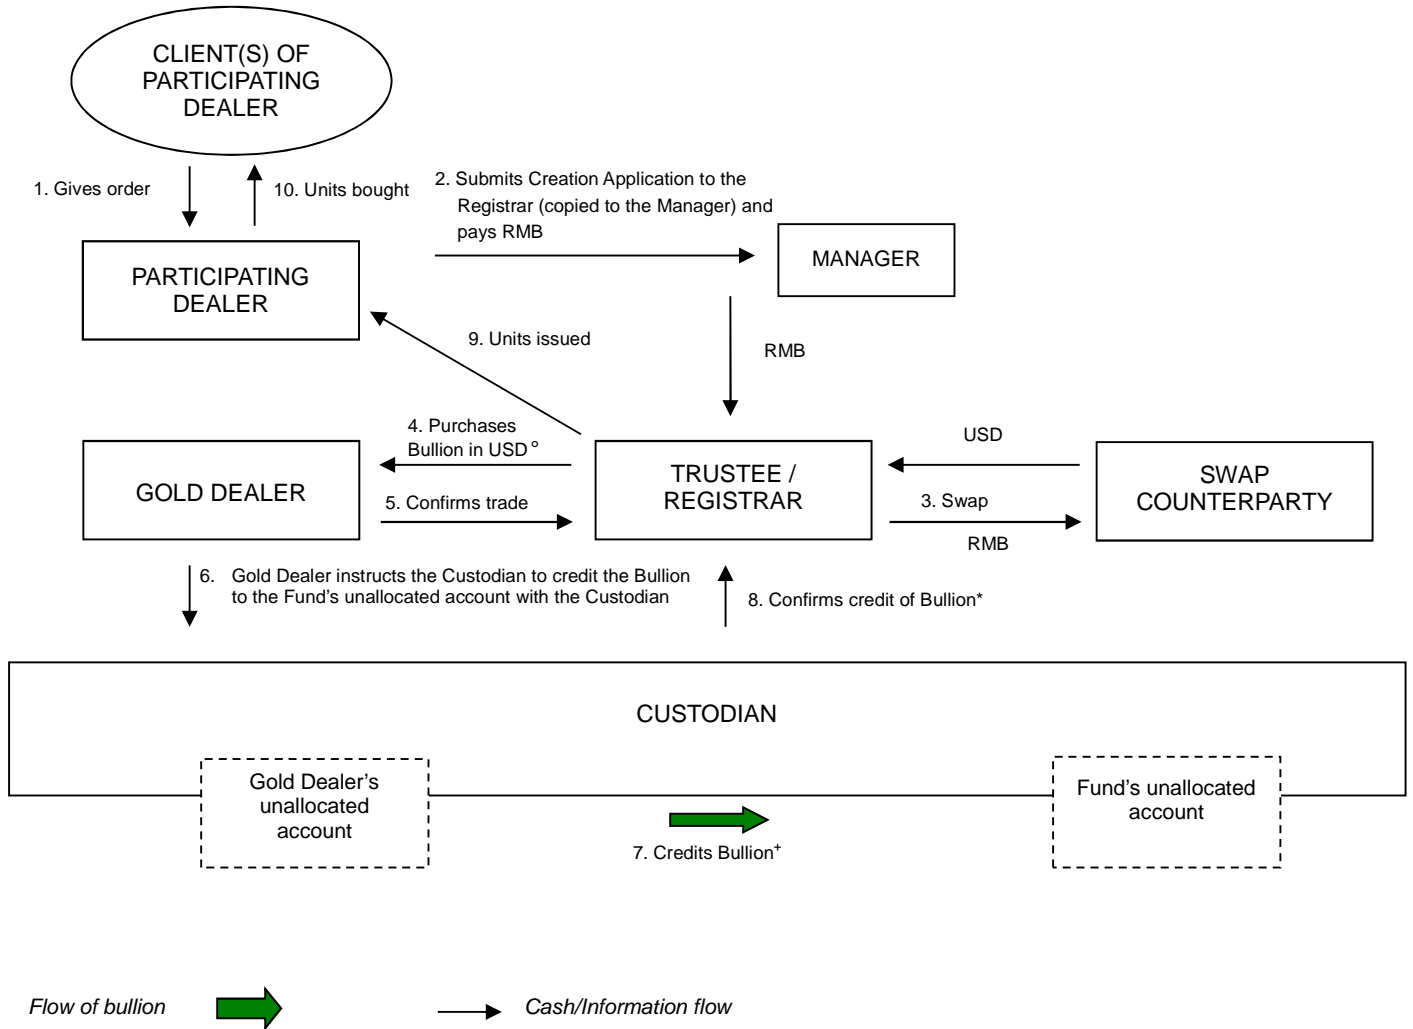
CLIENT(S) OF PARTICIPATING DEALER

1. Gives order

10. Units bought

2. Submits Creation Application to the Registrar (copied to the Manager) and pays RMB

PARTICIPATING DEALER

MANAGER

9. Units issued

RMB

4. Purchases Bullion in USD °

USD

GOLD DEALER

TRUSTEE / REGISTRAR

SWAP COUNTERPARTY

5. Confirms trade

3. Swap

RMB

6. Gold Dealer instructs the Custodian to credit the Bullion to the Fund's unallocated account with the Custodian

8. Confirms credit of Bullion*

CUSTODIAN

Gold Dealer's unallocated account

Fund's unallocated account

7. Credits Bullion$^{+}$

Flow of bullion

Cash/Information flow